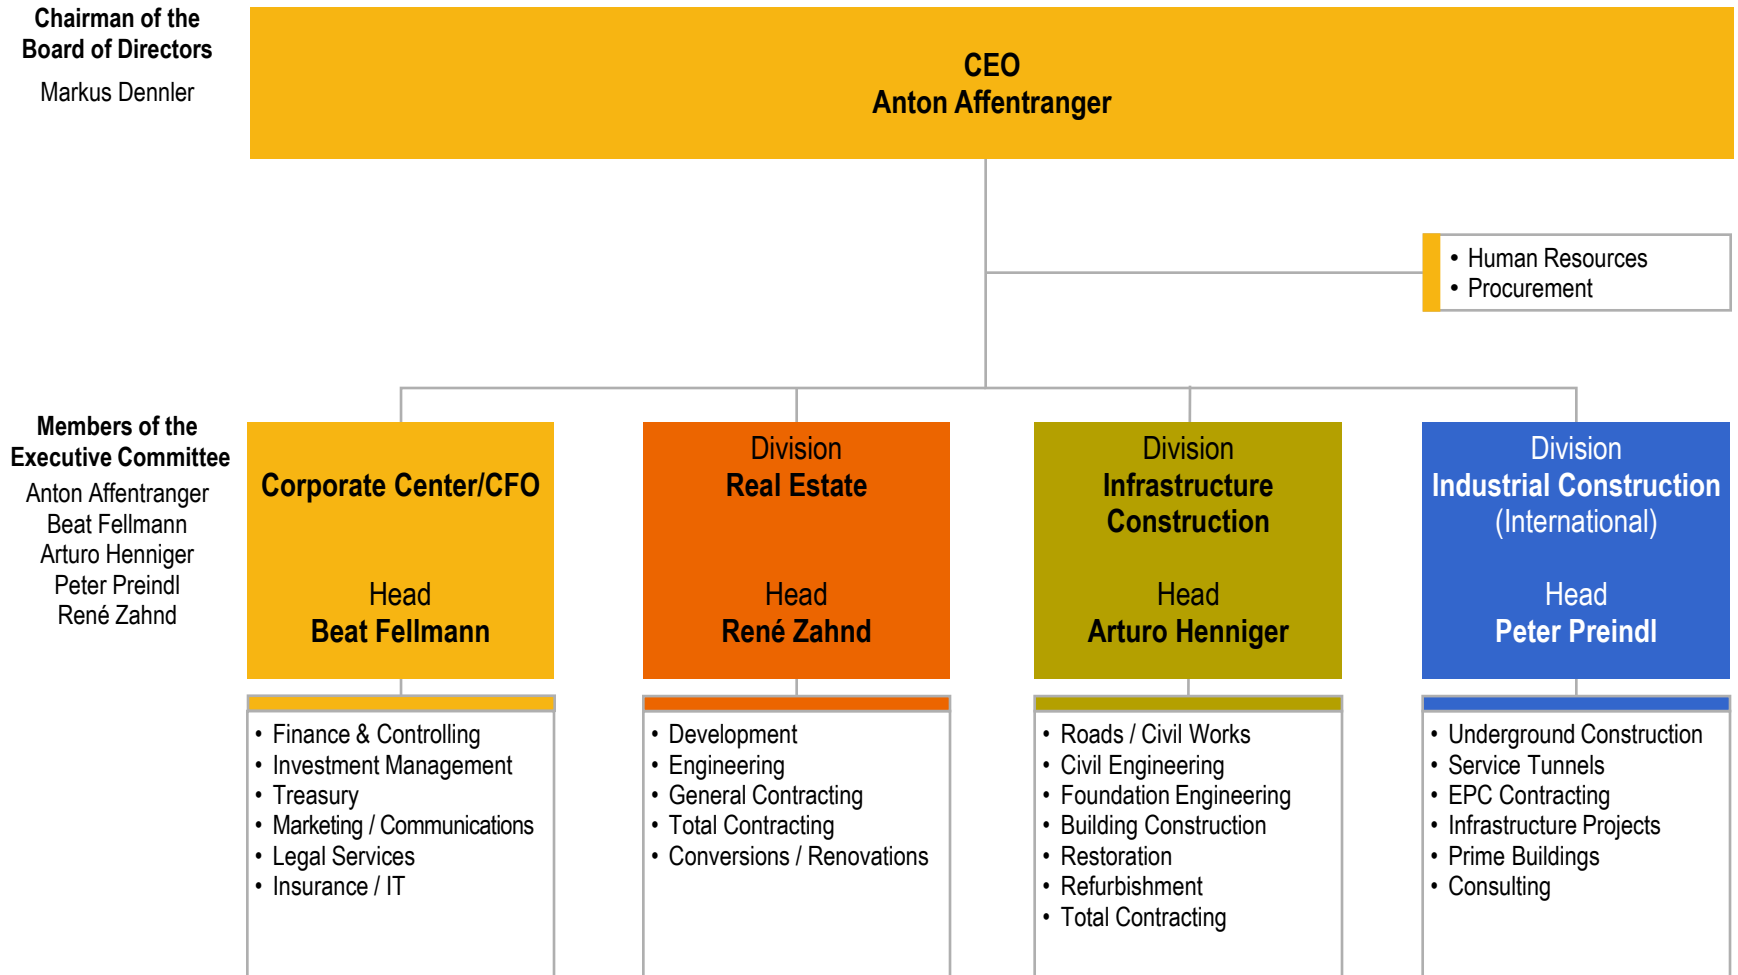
Chairman of the Board of Directors
Markus Dennler

CEO
Anton Affentranger

• Human Resources
• Procurement

Members of the Executive Committee
Anton Affentranger
Beat Fellmann
Arturo Henniger
Peter Preindl
René Zahnd

Corporate Center/CFO

Head
Beat Fellmann

• Finance & Controlling
• Investment Management
• Treasury
• Marketing / Communications
• Legal Services
• Insurance / IT

Division
Real Estate

Head
René Zahnd

• Development
• Engineering
• General Contracting
• Total Contracting
• Conversions / Renovations

Division
Infrastructure Construction

Head
Arturo Henniger

• Roads / Civil Works
• Civil Engineering
• Foundation Engineering
• Building Construction
• Restoration
• Refurbishment
• Total Contracting

Division
Industrial Construction (International)

Head
Peter Preindl

• Underground Construction
• Service Tunnels
• EPC Contracting
• Infrastructure Projects
• Prime Buildings
• Consulting